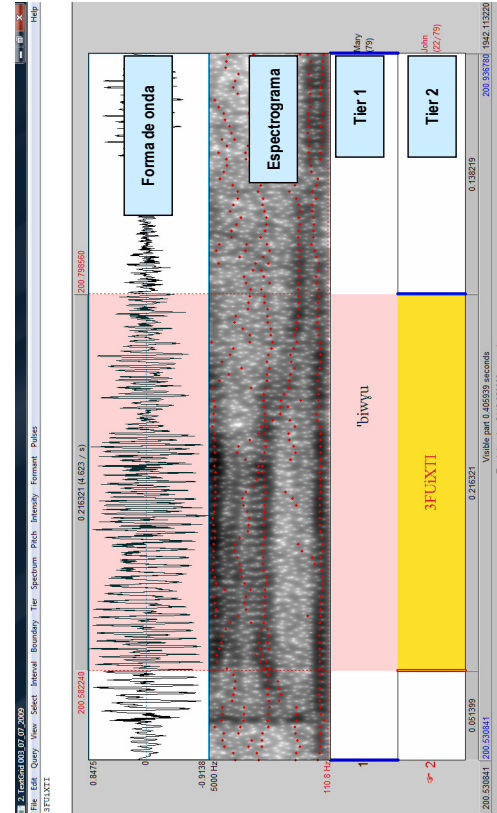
2. TextGrid 003_07_07_2009

File Edit Query View Select Interval Boundary Tier Spectrum Pitch Intensity Formant Pulses Help

3FUiXTI

0.8475

0

-0.9138

5000 Hz

110.8 Hz

200.582240

0.216321 (4.623 / s)

200.798560

Forma de onda

Espectrograma

Tier 1

Tier 2

Mary (79)

John (22/79)

ⁿbiwɣu

3FUiXTI

1

2

0.051399

0.216321

0.138219

200.530841

200.530841

Visible part 0.405939 seconds

200.936780

1942.113220